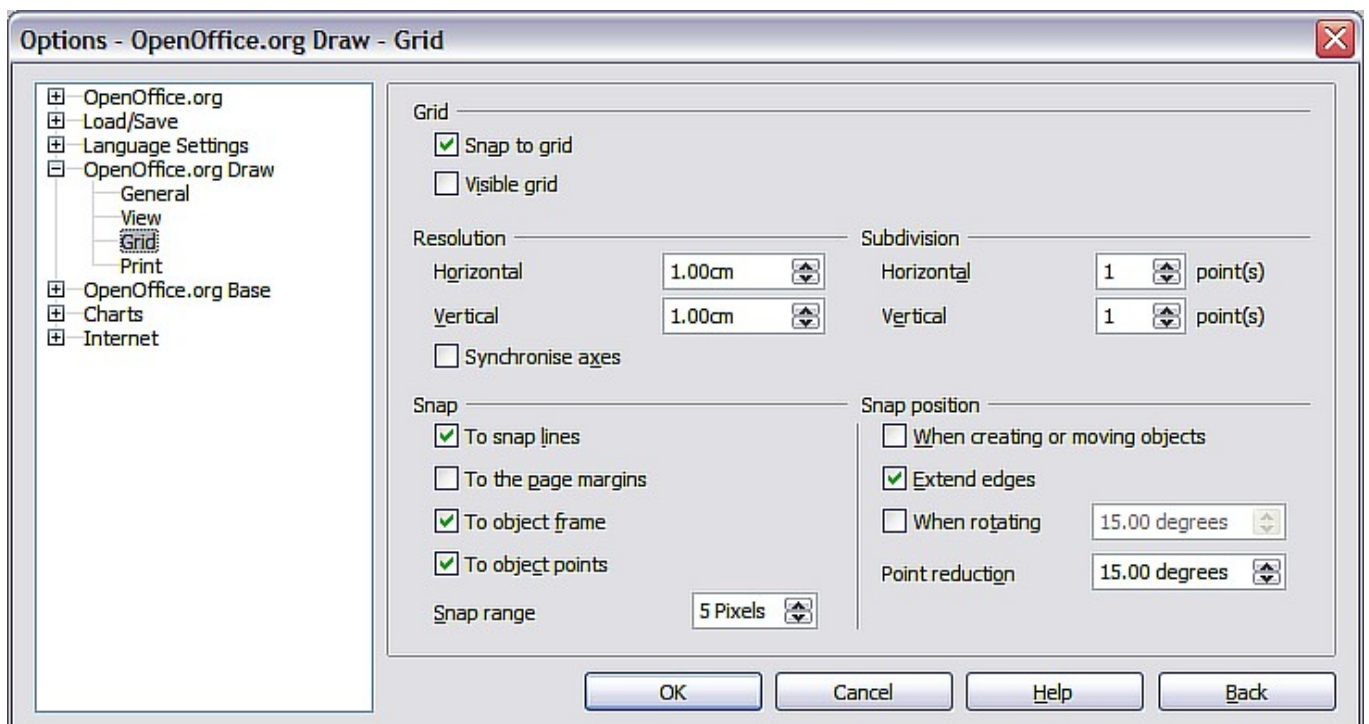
Options - OpenOffice.org Draw - Grid

OpenOffice.org
Load/Save
Language Settings
OpenOffice.org Draw
General
View
Grid
Print
OpenOffice.org Base
Charts
Internet

Grid
Snap to grid
Visible grid

Resolution
Horizontal 1.00cm
Vertical 1.00cm
Synchronise axes

Subdivision
Horizontal 1 point(s)
Vertical 1 point(s)

Snap
To snap lines
To the page margins
To object frame
To object points
Snap range 5 Pixels

Snap position
When creating or moving objects
Extend edges
When rotating 15.00 degrees
Point reduction 15.00 degrees

OK
Cancel
Help
Back